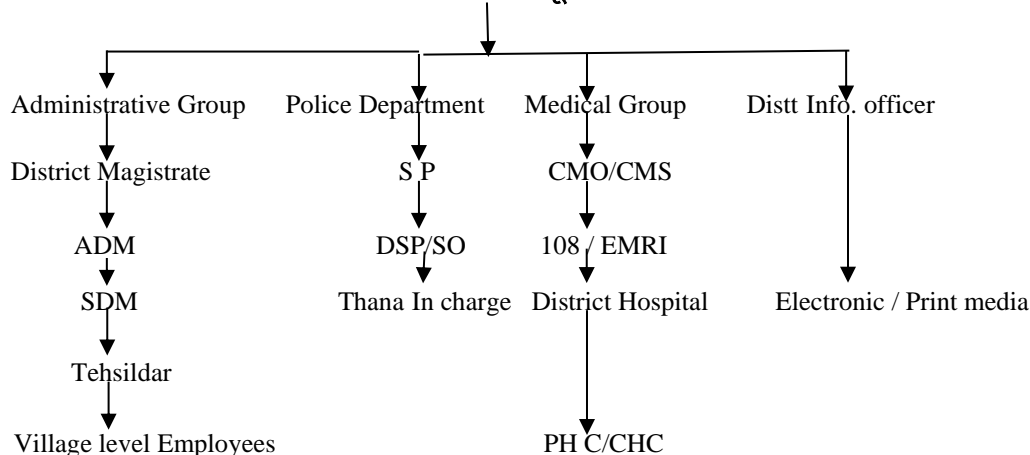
Administrative Group

District Magistrate

ADM

SDM

Tehsildar

Village level Employees

Police Department

S P

DSP/SO

Thana In charge

Medical Group

CMO/CMS

108 / EMRI

District Hospital

PH C/CHC

Distt Info. officer

Electronic / Print media